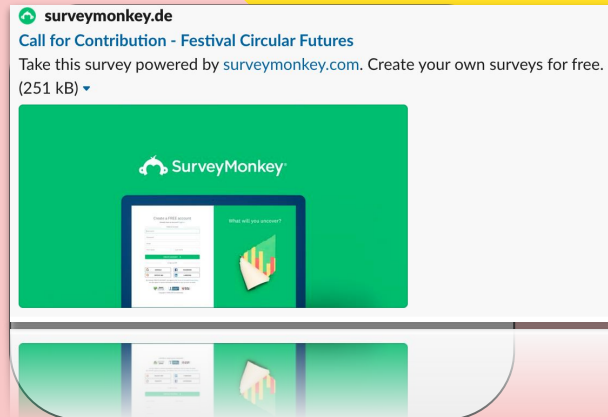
surveymonkey.de

Call for Contribution - Festival Circular Futures

Take this survey powered by surveymonkey.com. Create your own surveys for free.

(251 kB) ▾

SurveyMonkey

Create a FREE account

What will you uncover?